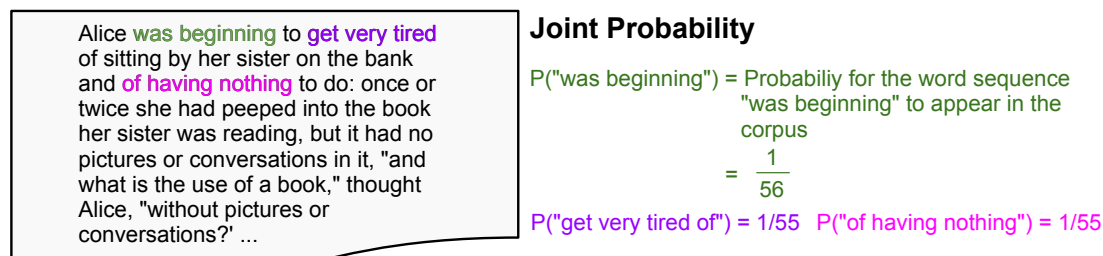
Alice was beginning to get very tired of sitting by her sister on the bank and of having nothing to do: once or twice she had peeped into the book her sister was reading, but it had no pictures or conversations in it, "and what is the use of a book," thought Alice, "without pictures or conversations?' ...

Joint Probability

P("was beginning") = Probabiliy for the word sequence "was beginning" to appear in the corpus

$= \frac{1}{56}$

P("get very tired of") = 1/55 P("of having nothing") = 1/55